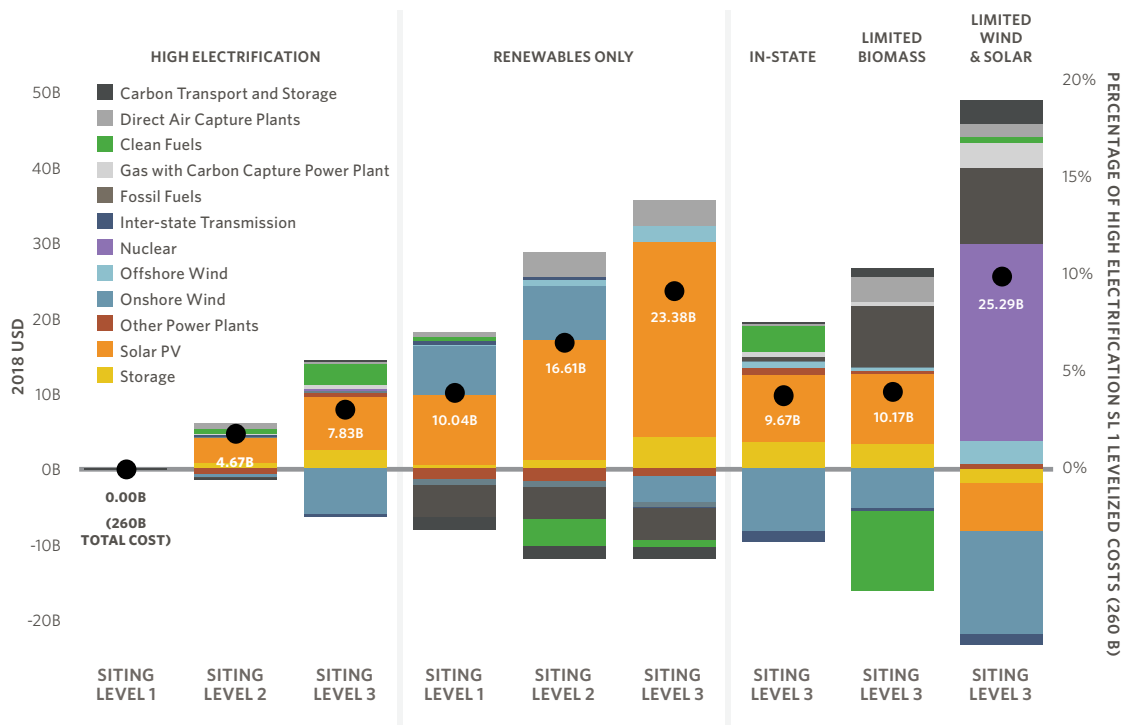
HIGH ELECTRIFICATION

RENEWABLES ONLY

IN-STATE

LIMITED BIOMASS

LIMITED WIND & SOLAR

Carbon Transport and Storage
Direct Air Capture Plants
Clean Fuels
Gas with Carbon Capture Power Plant
Fossil Fuels
Inter-state Transmission
Nuclear
Offshore Wind
Onshore Wind
Other Power Plants
Solar PV
Storage

2018 USD

50B
40B
30B
20B
10B
0B
-10B
-20B

PERCENTAGE OF HIGH ELECTRIFICATION SL 1 LEVELIZED COSTS (260 B)

20%
15%
10%
5%
0%

0.00B
(260B TOTAL COST)

4.67B

7.83B

10.04B

16.61B

23.38B

9.67B

10.17B

25.29B

SITING LEVEL 1

SITING LEVEL 2

SITING LEVEL 3

SITING LEVEL 1

SITING LEVEL 2

SITING LEVEL 3

SITING LEVEL 3

SITING LEVEL 3

SITING LEVEL 3